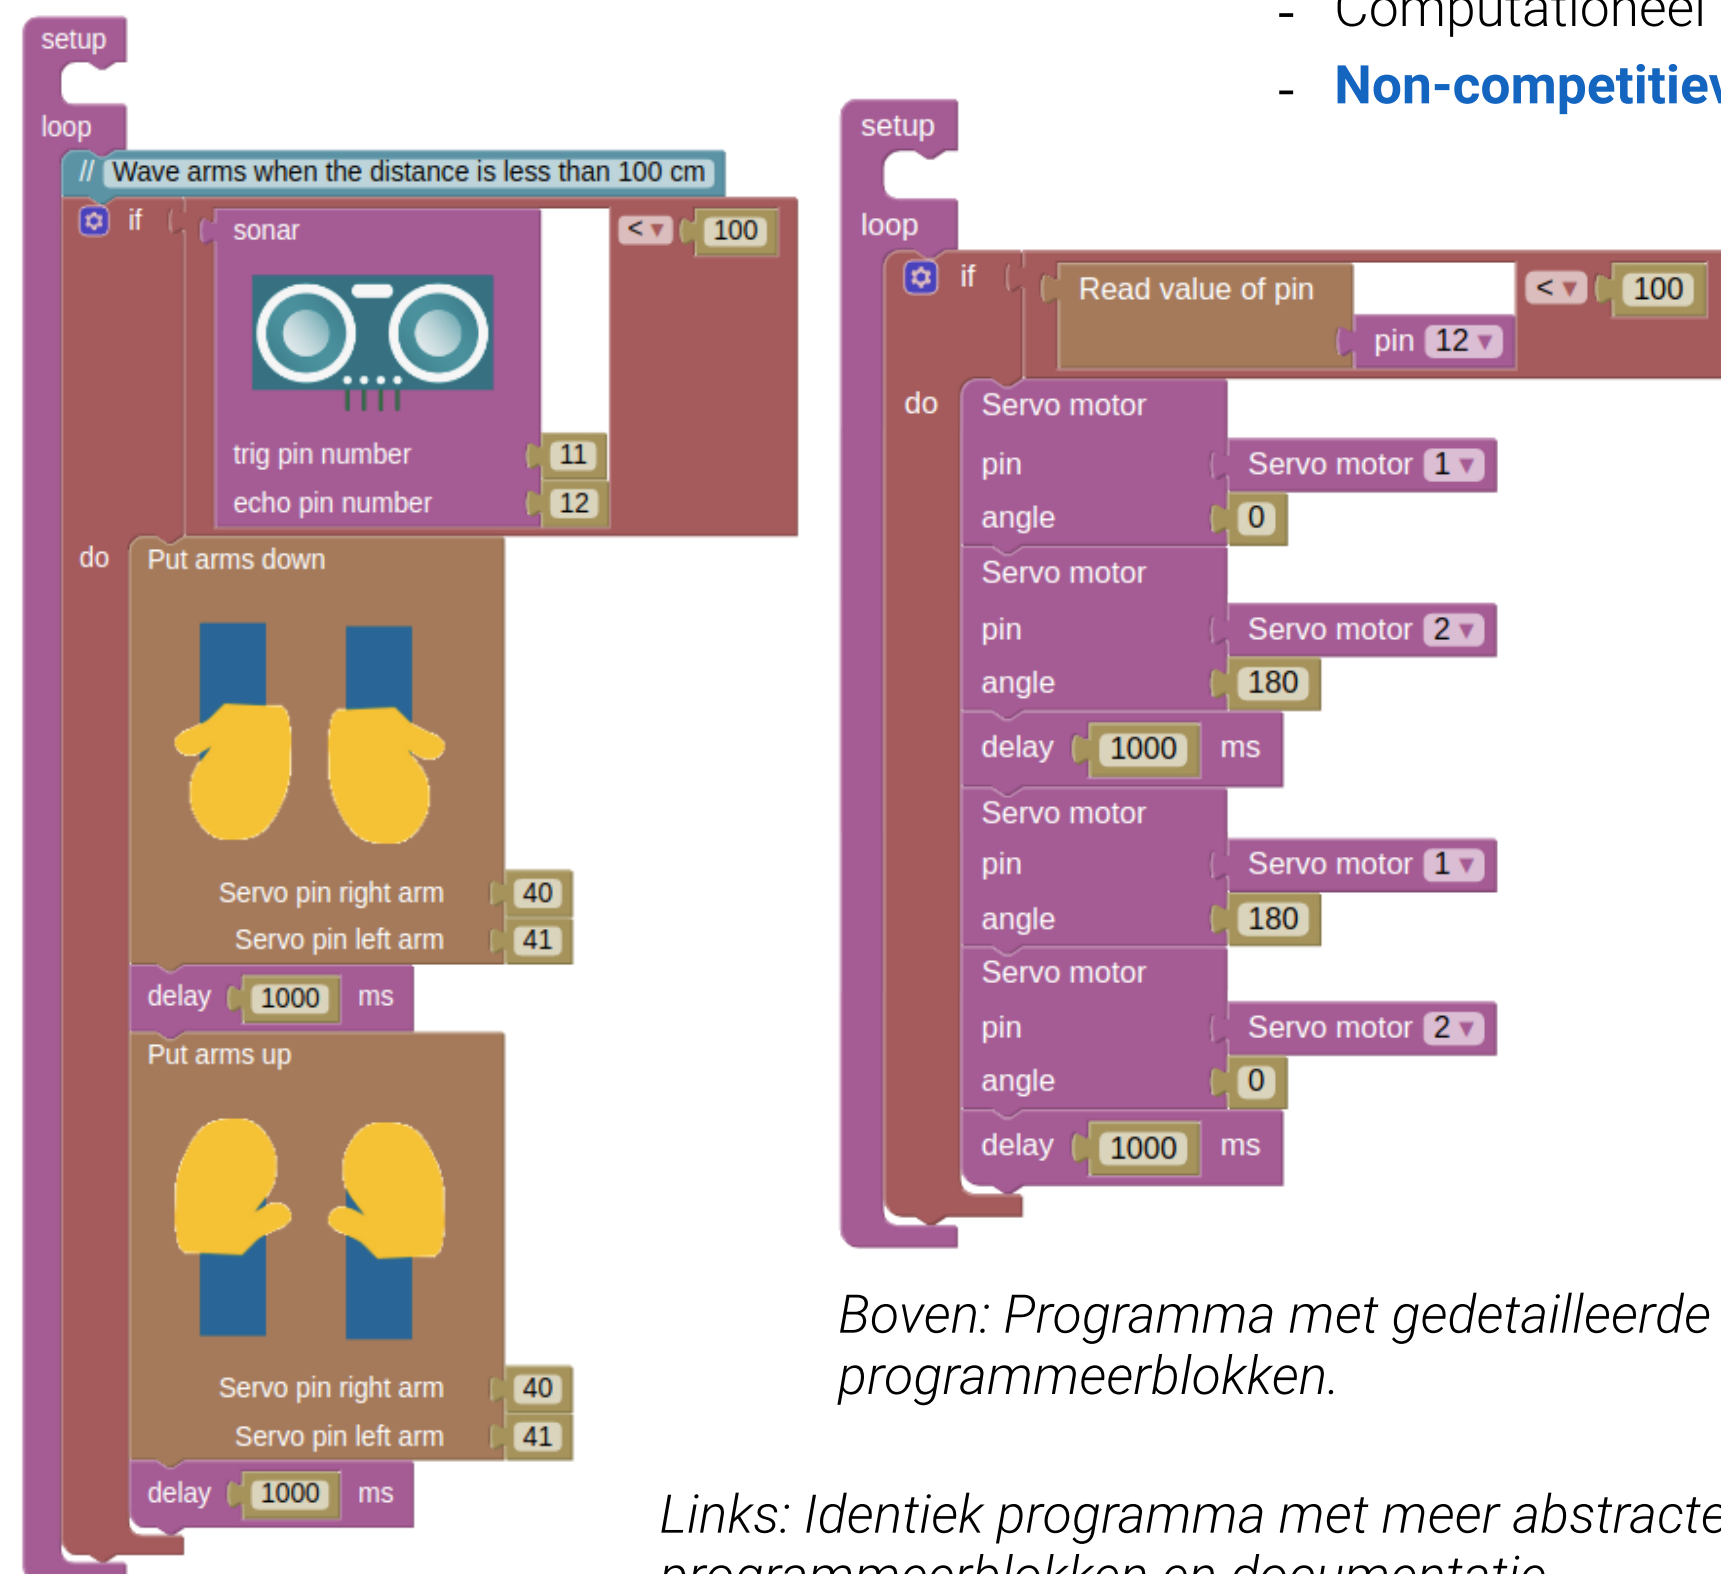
- Computationeel
- Non-competitiev

setup
loop
// Wave arms when the distance is less than 100 cm
if
sonar
< 100
trig pin number 11
echo pin number 12
do
Put arms down
Servo pin right arm 40
Servo pin left arm 41
delay 1000 ms
Put arms up
Servo pin right arm 40
Servo pin left arm 41
delay 1000 ms

setup
loop
if
Read value of pin
pin 12
< 100
do
Servo motor
pin Servo motor 1
angle 0
Servo motor
pin Servo motor 2
angle 180
delay 1000 ms
Servo motor
pin Servo motor 1
angle 180
Servo motor
pin Servo motor 2
angle 0
delay 1000 ms

Boven: Programma met gedetailleerde programmeerblokken.

Links: Identiek programma met meer abstracte
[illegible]